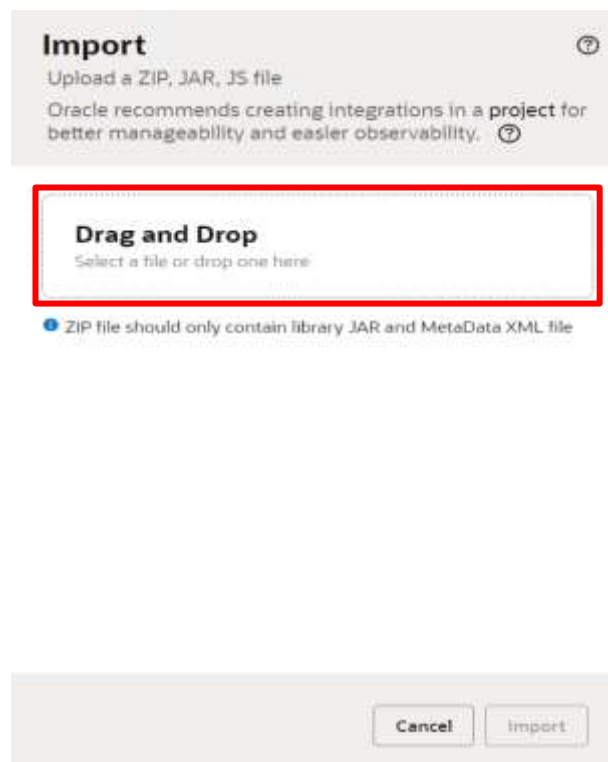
Import

Upload a ZIP, JAR, JS file

Oracle recommends creating integrations in a project for better manageability and easier observability.

Drag and Drop

Select a file or drop one here

ZIP file should only contain library JAR and MetaData XML file

Cancel

Import